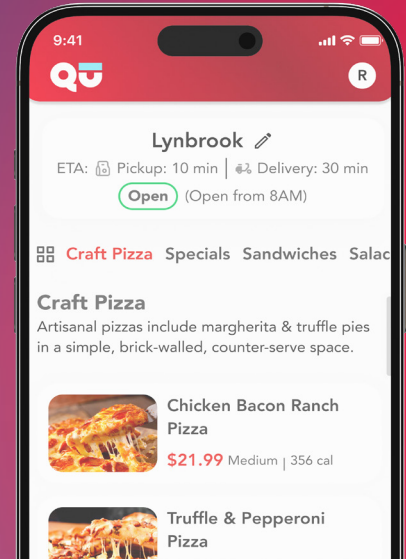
9:41

QU

R

Lynbrook

ETA: Pickup: 10 min | Delivery: 30 min

Open (Open from 8AM)

Craft Pizza Specials Sandwiches Salac

Craft Pizza

Artisanal pizzas include margherita & truffle pies in a simple, brick-walled, counter-serve space.

Chicken Bacon Ranch Pizza

$21.99 Medium | 356 cal

Truffle & Pepperoni Pizza